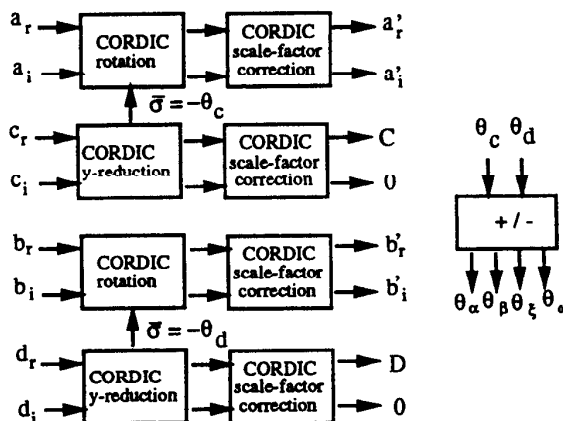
$a_r$

$a_i$

CORDIC rotation

CORDIC scale-factor correction

$a'_r$

$a'_i$

$\bar{\sigma} = -\theta_c$

$c_r$

$c_i$

CORDIC y-reduction

CORDIC scale-factor correction

C

0

$b_r$

$b_i$

CORDIC rotation

CORDIC scale-factor correction

$b'_r$

$b'_i$

$\bar{\sigma} = -\theta_d$

$d_r$

$d_i$

CORDIC y-reduction

CORDIC scale-factor correction

D

0

$\theta_c$ $\theta_d$

+ / -

$\theta_\alpha$ $\theta_\beta$ $\theta_\xi$ $\theta_\epsilon$